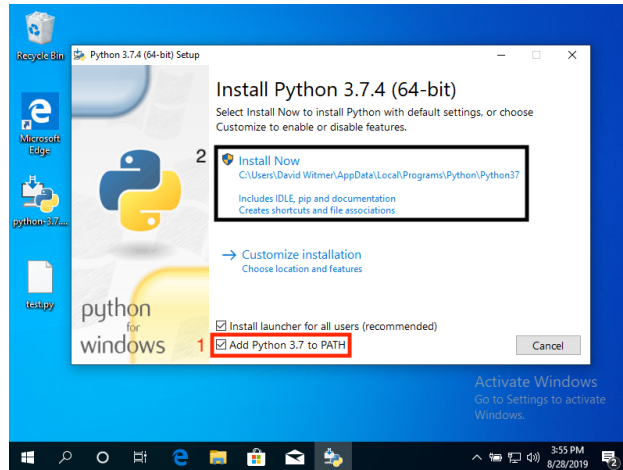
Recycle Bin

Microsoft Edge

python-3.7....

test.py

Python 3.7.4 (64-bit) Setup

Install Python 3.7.4 (64-bit)

Select Install Now to install Python with default settings, or choose Customize to enable or disable features.

2

Install Now
C:\Users\David Witmer\AppData\Local\Programs\Python\Python37

Includes IDLE, pip and documentation
Creates shortcuts and file associations

→ Customize installation
Choose location and features

python
for
windows

☑ Install launcher for all users (recommended)

1 ☑ Add Python 3.7 to PATH

Cancel

Activate Windows
Go to Settings to activate Windows.

3:55 PM
8/28/2019

2